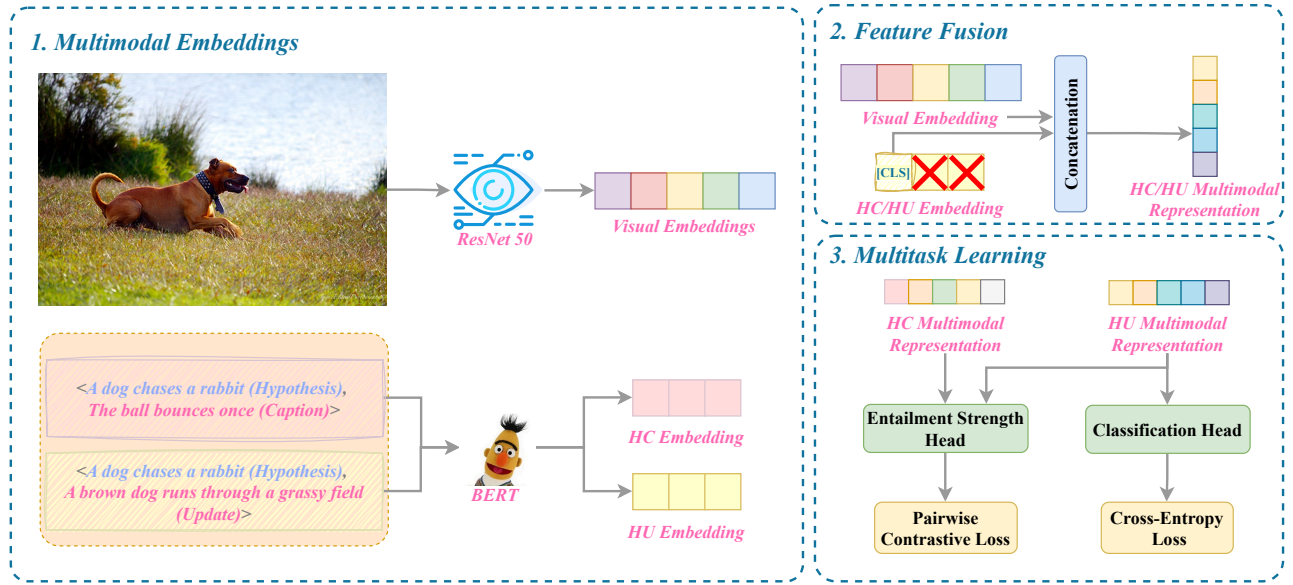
1. Multimodal Embeddings

ResNet 50

Visual Embeddings

<A dog chases a rabbit (Hypothesis), The ball bounces once (Caption)>

<A dog chases a rabbit (Hypothesis), A brown dog runs through a grassy field (Update)>

BERT

HC Embedding

HU Embedding

2. Feature Fusion

Visual Embedding

[CLS]

HC/HU Embedding

Concatenation

HC/HU Multimodal Representation

3. Multitask Learning

HC Multimodal Representation

HU Multimodal Representation

Entailment Strength Head

Classification Head

Pairwise Contrastive Loss

Cross-Entropy Loss